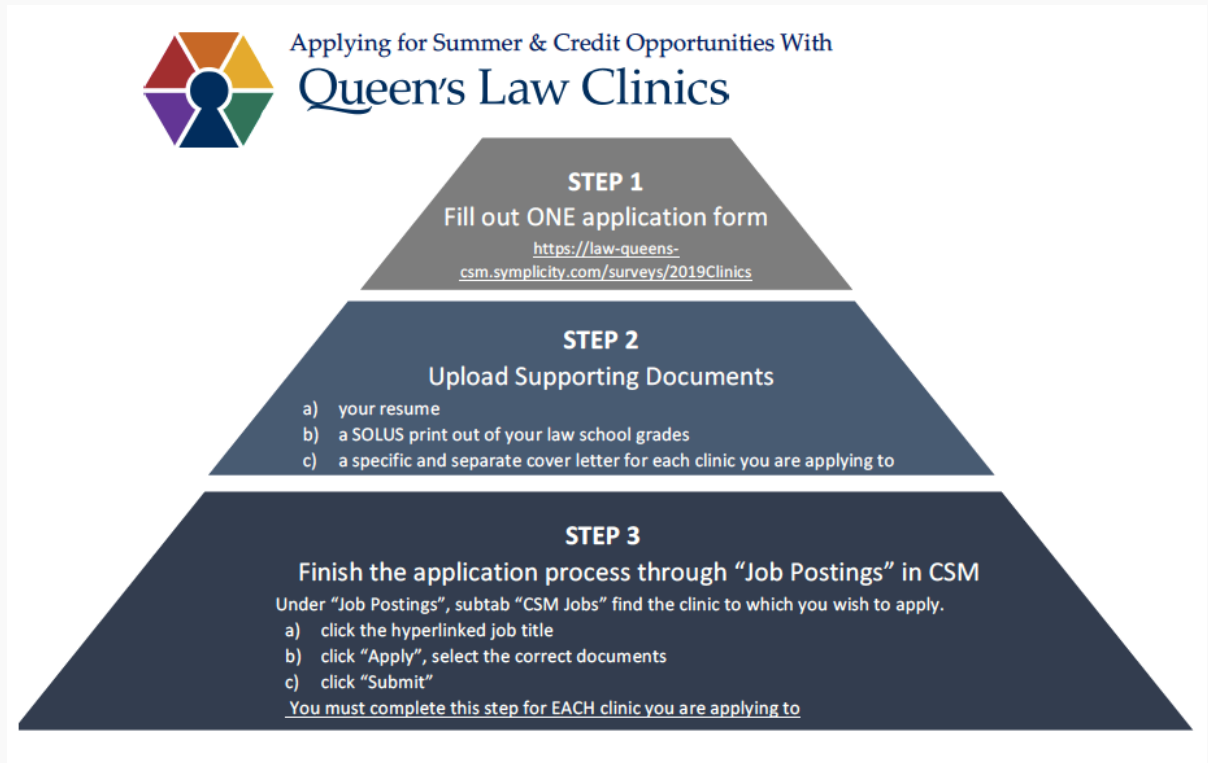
Applying for Summer & Credit Opportunities With
Queen's Law Clinics

STEP 1
Fill out ONE application form
https://law-queens-csm.symplicity.com/surveys/2019Clinics

STEP 2
Upload Supporting Documents
a) your resume
b) a SOLUS print out of your law school grades
c) a specific and separate cover letter for each clinic you are applying to

STEP 3
Finish the application process through "Job Postings" in CSM
Under "Job Postings", subtab "CSM Jobs" find the clinic to which you wish to apply.
a) click the hyperlinked job title
b) click "Apply", select the correct documents
c) click "Submit"
You must complete this step for EACH clinic you are applying to